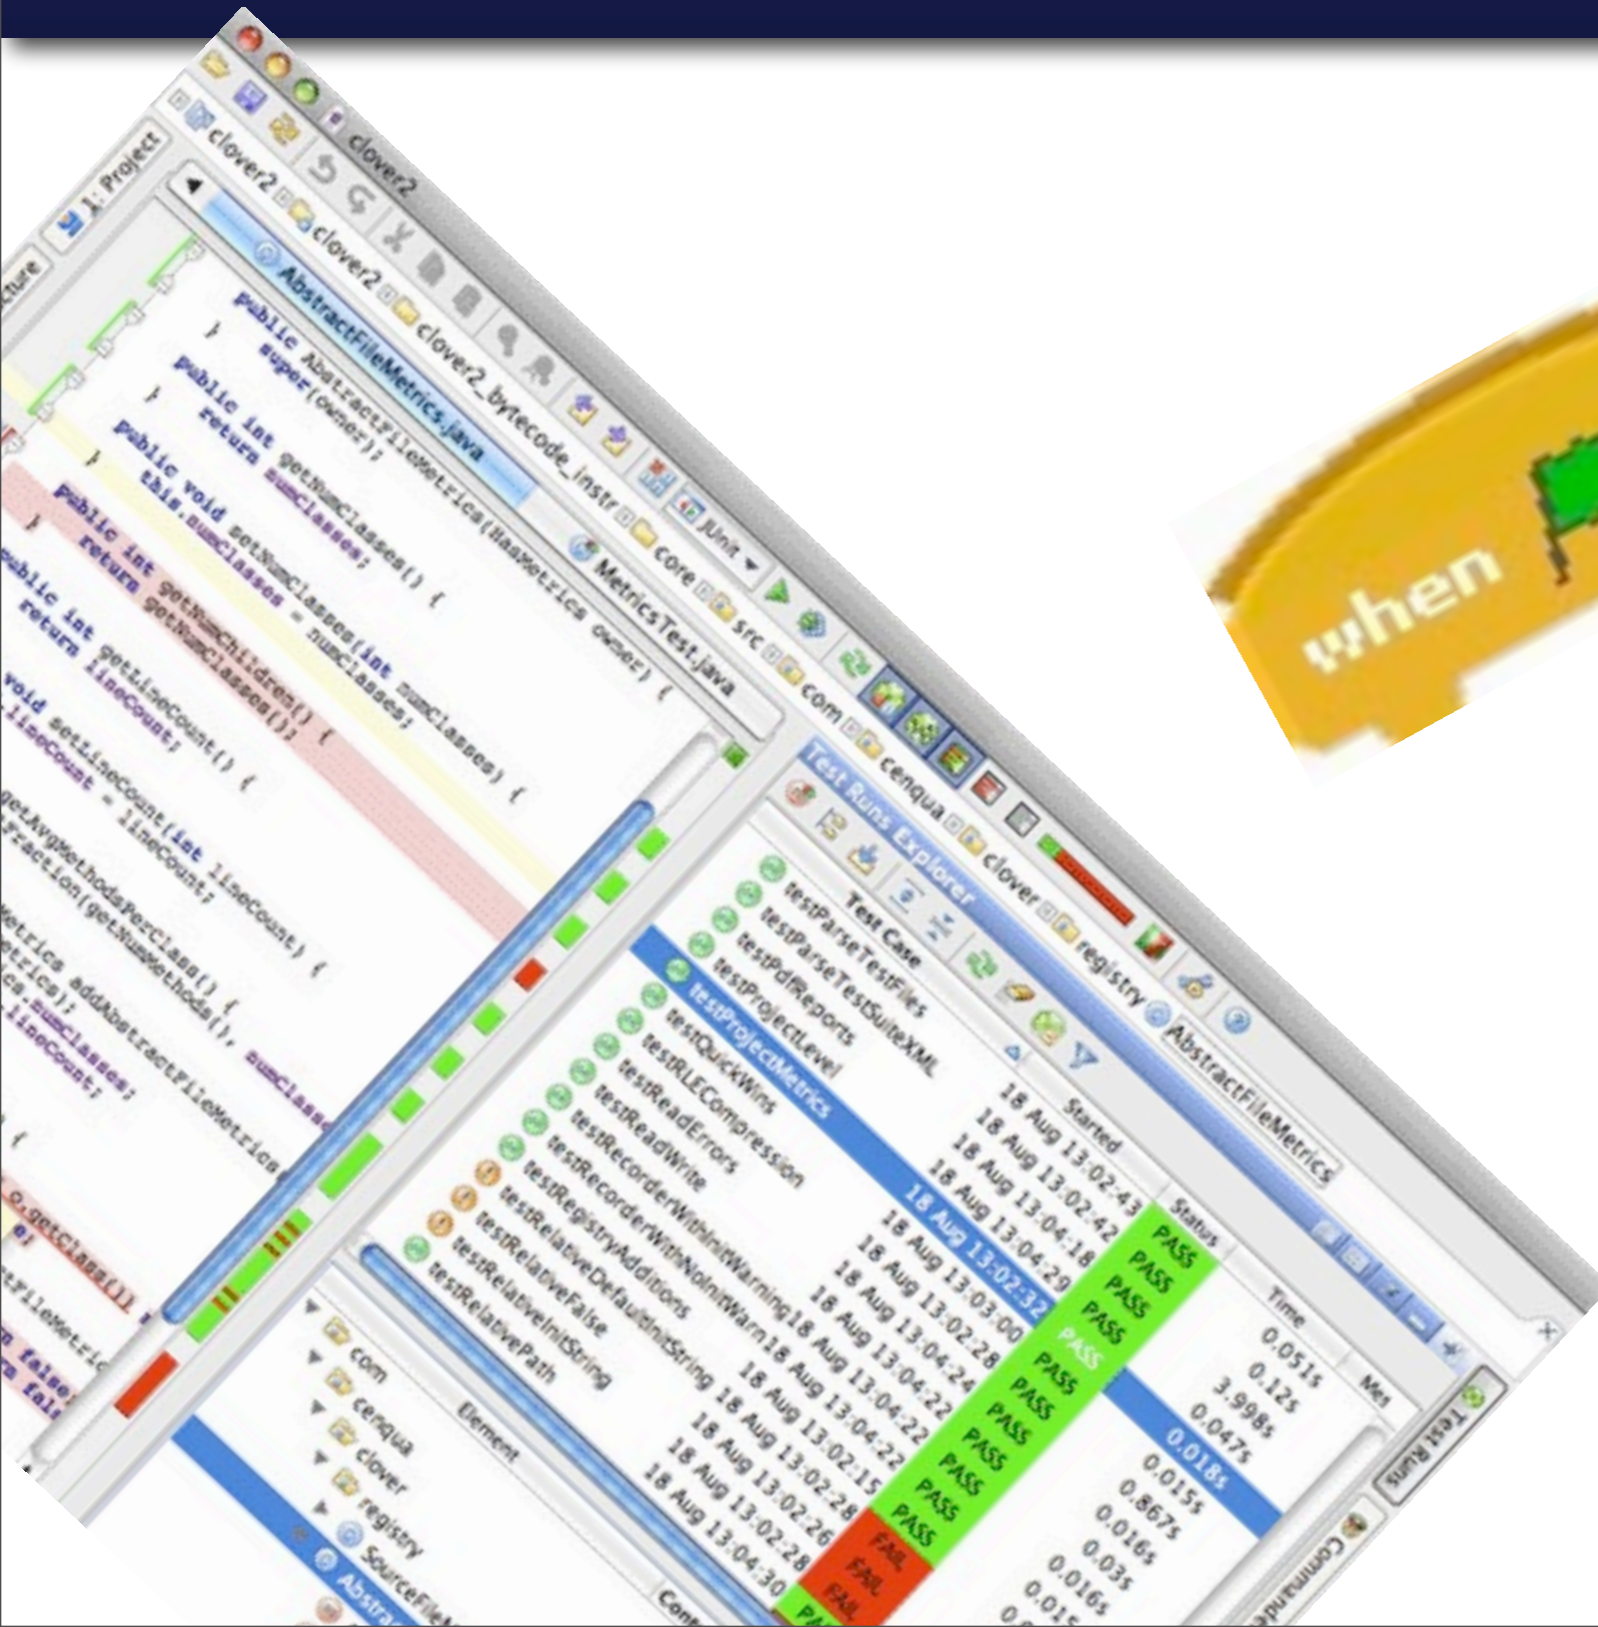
clover2

clover2 clover2 clover2 clover2_bytecode_instr core src com cenqua clover registry AbstractFileMetrics

1: Project

AbstractFileMetrics.java MetricsTest.java JUnit

public AbstractFileMetrics(HasMetrics owner) {
super(owner);
}
public int getNumClasses() {
return numClasses;
}
public void setNumClasses(int numClasses) {
this.numClasses = numClasses;
}
public int getNumChildren() {
return getNumClasses();
}
public int getLineCount() {
return lineCount;
}
void setLineCount(int lineCount) {
lineCount = lineCount;

getAvgMethodsPerClass() {
Fraction(getNumMethods(),
Metrics addAbstractFileMetrics(
etrics);
numClasses;
lineCount;

o.getClass()
e;
tFileMetric
n false;
n fals

Test Runs Explorer

| Test Case | Started | Status | Time |
|---|---|---|---|
| testParseTestFiles | 18 Aug 13:02:43 | PASS | 0.051s |
| testParseTestSuiteXML | 18 Aug 13:02:42 | PASS | 0.12s |
| testPdfReports | 18 Aug 13:04:18 | PASS | 3.998s |
| testProjectLevel | 18 Aug 13:04:29 | PASS | 0.047s |
| testProjectMetrics | 18 Aug 13:02:32 | PASS | 0.018s |
| testQuickWins | 18 Aug 13:03:00 | PASS | 0.015s |
| testRLECompression | 18 Aug 13:02:28 | PASS | 0.867s |
| testReadErrors | 18 Aug 13:04:24 | PASS | 0.016s |
| testReadWrite | 18 Aug 13:04:22 | PASS | 0.03s |
| testRecorderWithInitWarning | 18 Aug 13:04:22 | PASS | 0.016s |
| testRecorderWithNoInitWarn | 18 Aug 13:02:15 | PASS | 0.015s |
| testRegistryAdditions | 18 Aug 13:02:28 | FAIL | |
| testRelativeDefaultInitString | 18 Aug 13:02:26 | FAIL | |
| testRelativeFalse | 18 Aug 13:02:28 | FAIL | |
| testRelativeInitString | 18 Aug 13:04:30 | PA | |
| testRelativePath | | | |

Mes

Element
com
cenqua
clover
registry
SourceFile
Abstra

Con

Test Runs

Command

when